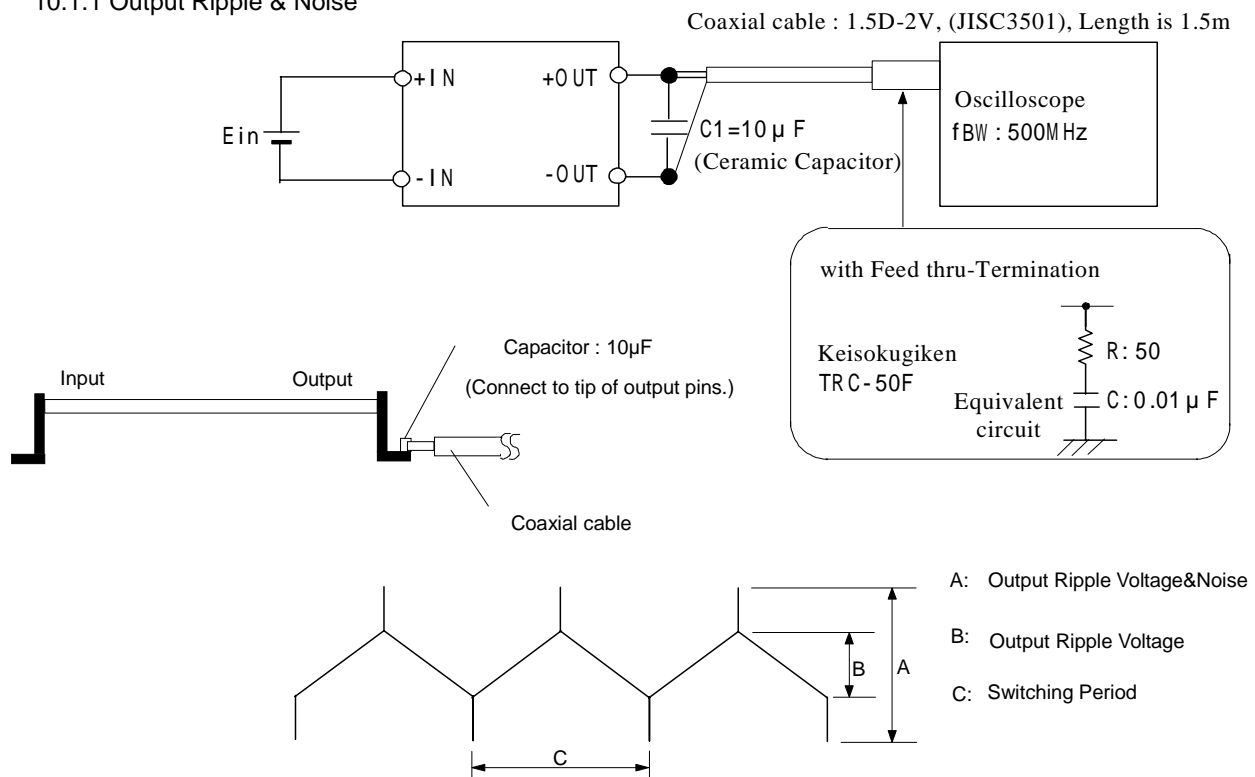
10.1.1 Output Ripple & Noise

Coaxial cable : 1.5D-2V, (JISC3501), Length is 1.5m

+IN
-IN
Ein
+OUT
-OUT
C1=10μF
(Ceramic Capacitor)

Oscilloscope
fBW : 500MHz

with Feed thru-Termination
Keisokugiken
TRC-50F
R: 50
C: 0.01μF
Equivalent circuit

Input
Output
Capacitor : 10μF
(Connect to tip of output pins.)
Coaxial cable

A: Output Ripple Voltage&Noise
B: Output Ripple Voltage
C: Switching Period

B
A
C